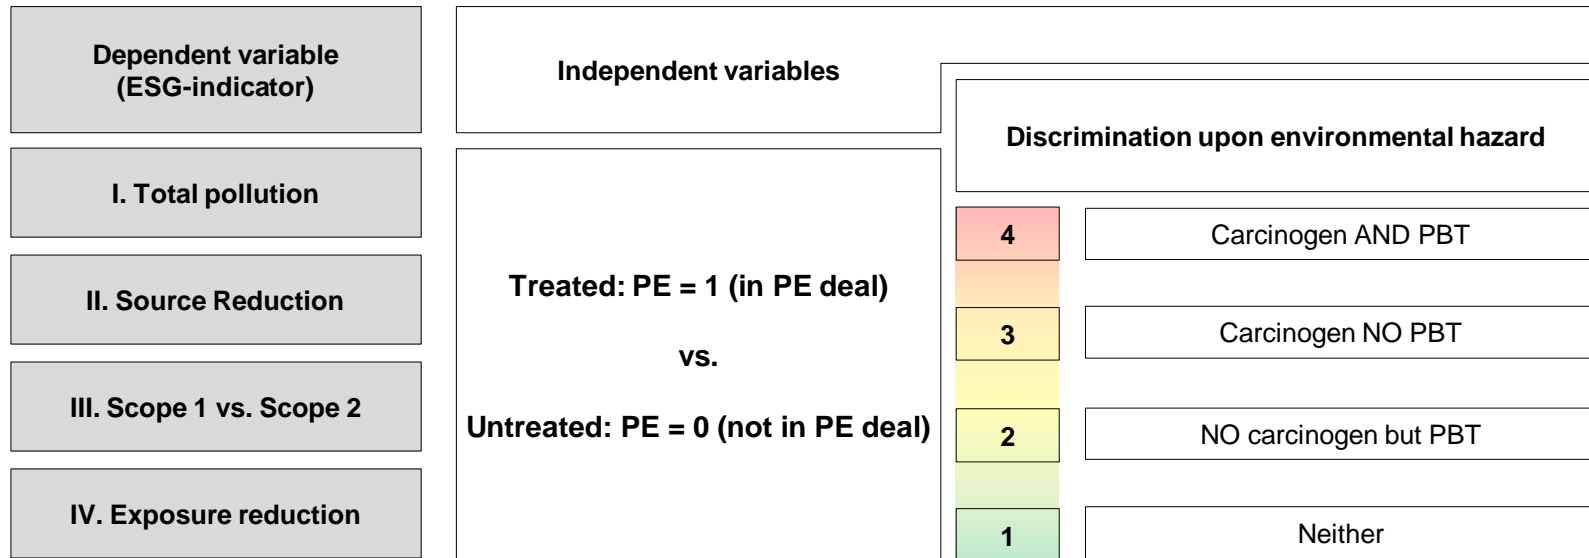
Dependent variable (ESG-indicator)

I. Total pollution

II. Source Reduction

III. Scope 1 vs. Scope 2

IV. Exposure reduction

Independent variables

Treated: PE = 1 (in PE deal)

vs.

Untreated: PE = 0 (not in PE deal)

Discrimination upon environmental hazard

4 Carcinogen AND PBT

3 Carcinogen NO PBT

2 NO carcinogen but PBT

1 Neither